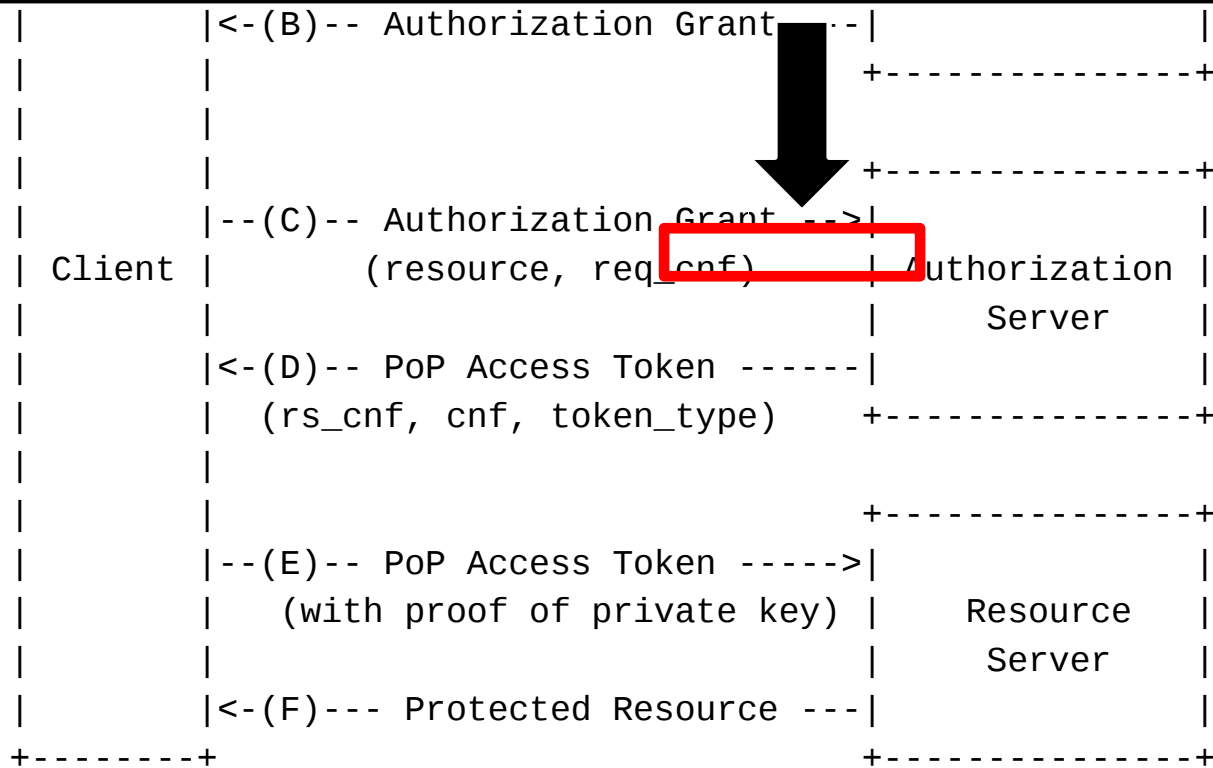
|        |<-(B)-- Authorization Grant ---|              |
|        |                               +--------------+
|        |
|        |                               +--------------+
|        |--(C)-- Authorization Grant -->|              |
| Client |       (resource, req_cnf)     | Authorization |
|        |                               |    Server    |
|        |<-(D)-- PoP Access Token ------|              |
|        |  (rs_cnf, cnf, token_type)    +--------------+
|        |
|        |                               +--------------+
|        |--(E)-- PoP Access Token ----->|              |
|        |   (with proof of private key) |   Resource   |
|        |                               |    Server    |
|        |<-(F)--- Protected Resource ---|              |
+--------+                               +--------------+